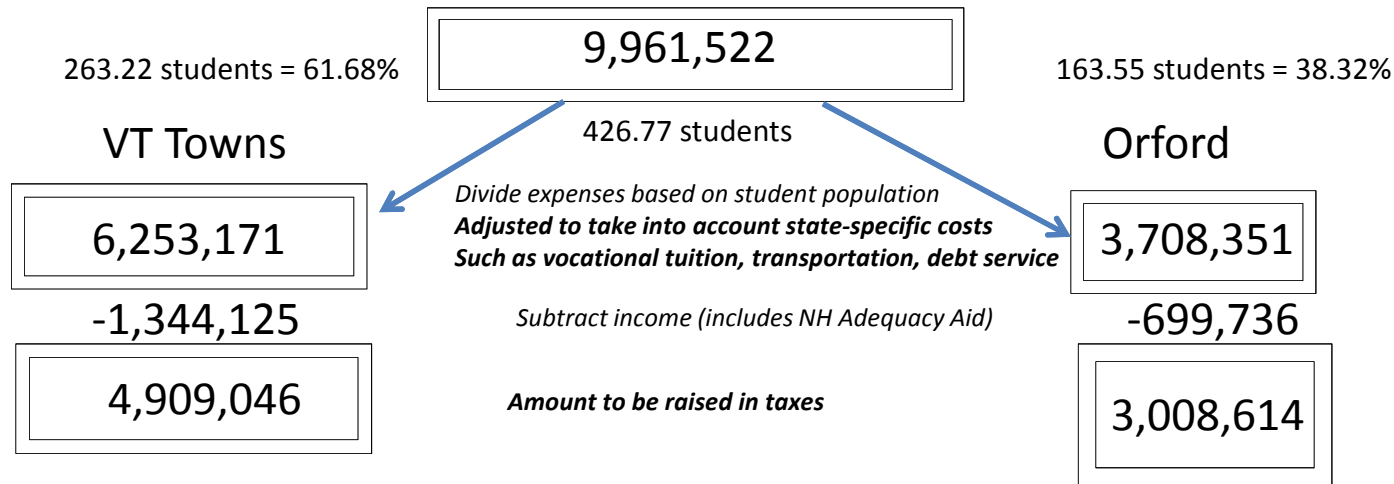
9,961,522

263.22 students = 61.68%

163.55 students = 38.32%

426.77 students

VT Towns

Orford

Divide expenses based on student population
Adjusted to take into account state-specific costs
Such as vocational tuition, transportation, debt service

6,253,171

3,708,351

-1,344,125

Subtract income (includes NH Adequacy Aid)

-699,736

4,909,046

Amount to be raised in taxes

3,008,614